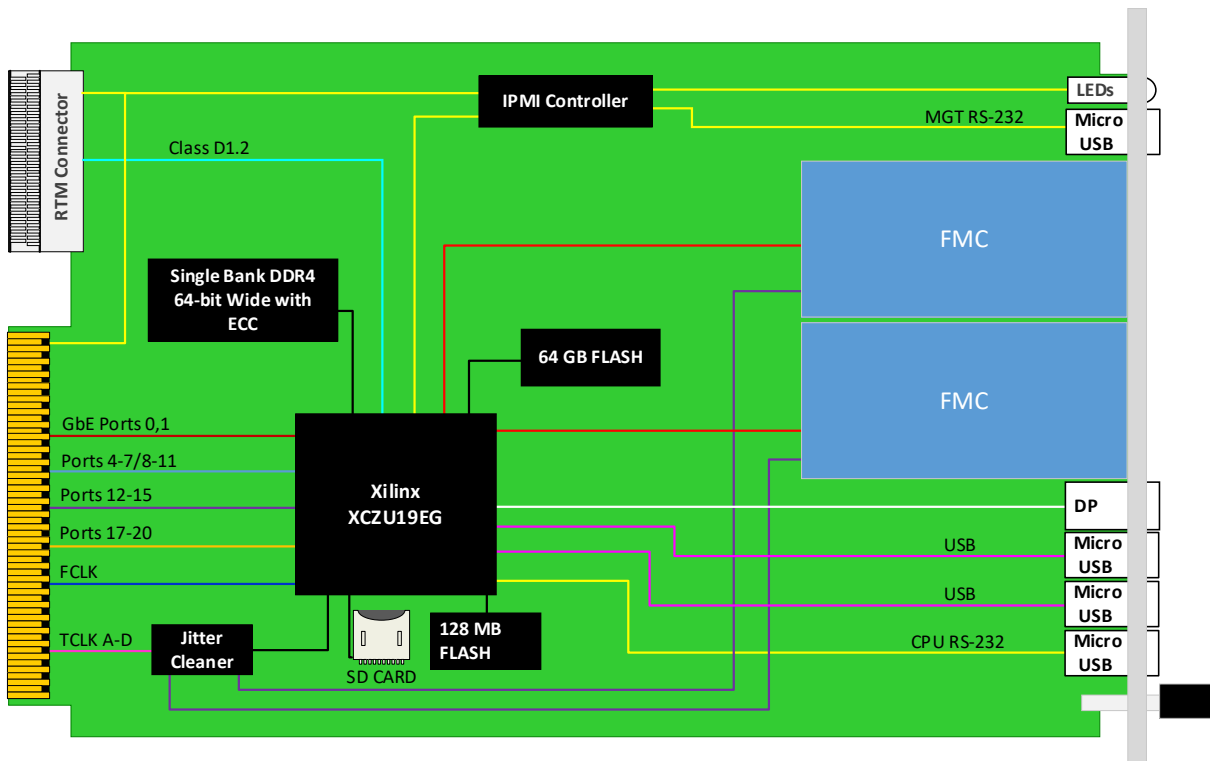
RTM Connector

IPMI Controller

LEDs

MGT RS-232

Micro USB

Class D1.2

FMC

Single Bank DDR4 64-bit Wide with ECC

64 GB FLASH

FMC

GbE Ports 0,1

Ports 4-7/8-11

Ports 12-15

Ports 17-20

FCLK

TCLK A-D

Xilinx XCZU19EG

DP

USB

Micro USB

USB

Micro USB

CPU RS-232

Micro USB

Jitter Cleaner

SD CARD

128 MB FLASH